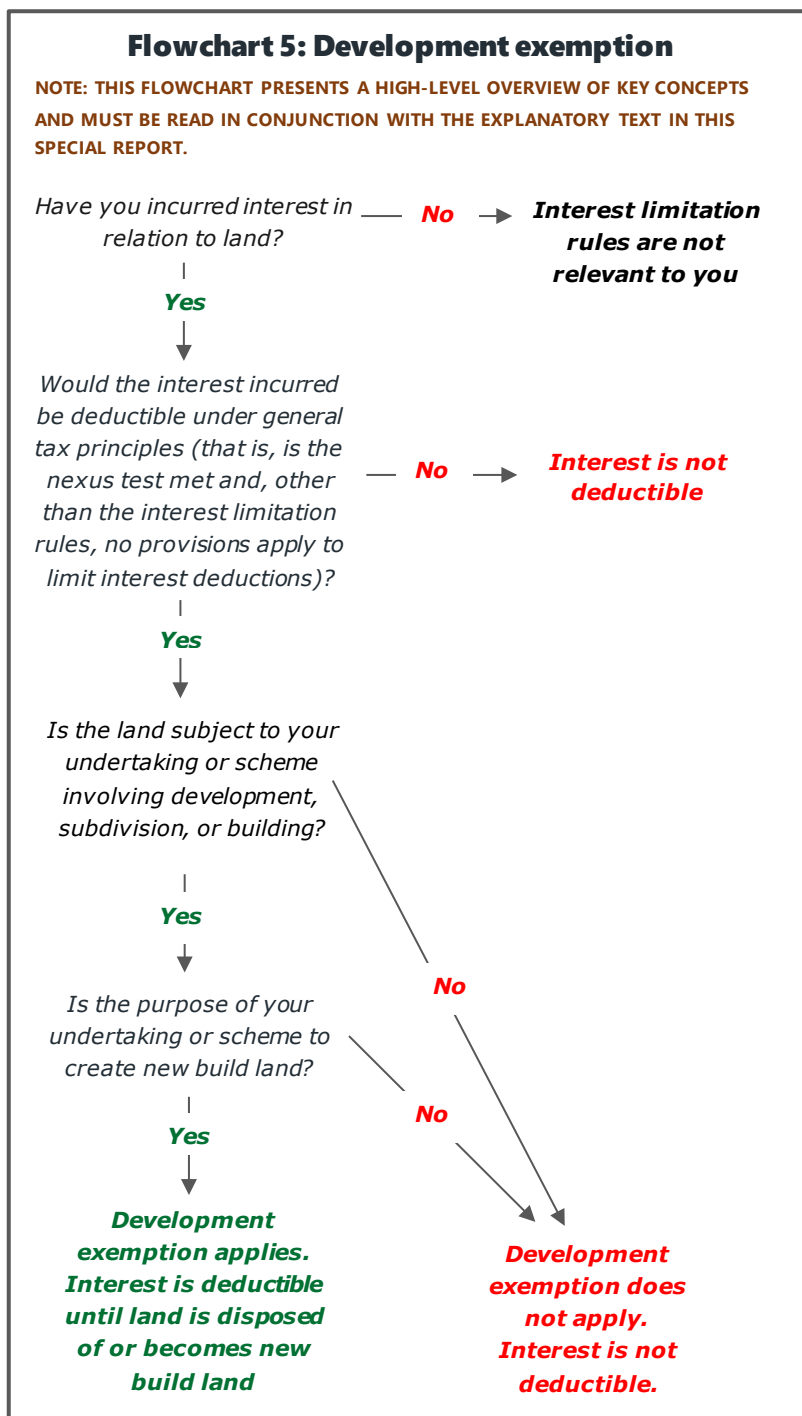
Flowchart 5: Development exemption

NOTE: THIS FLOWCHART PRESENTS A HIGH-LEVEL OVERVIEW OF KEY CONCEPTS AND MUST BE READ IN CONJUNCTION WITH THE EXPLANATORY TEXT IN THIS SPECIAL REPORT.

Have you incurred interest in relation to land?

No

Interest limitation rules are not relevant to you

Yes

Would the interest incurred be deductible under general tax principles (that is, is the nexus test met and, other than the interest limitation rules, no provisions apply to limit interest deductions)?

No

Interest is not deductible

Yes

Is the land subject to your undertaking or scheme involving development, subdivision, or building?

Yes

No

Is the purpose of your undertaking or scheme to create new build land?

No

Yes

Development exemption applies. Interest is deductible until land is disposed of or becomes new build land

Development exemption does not apply. Interest is not deductible.